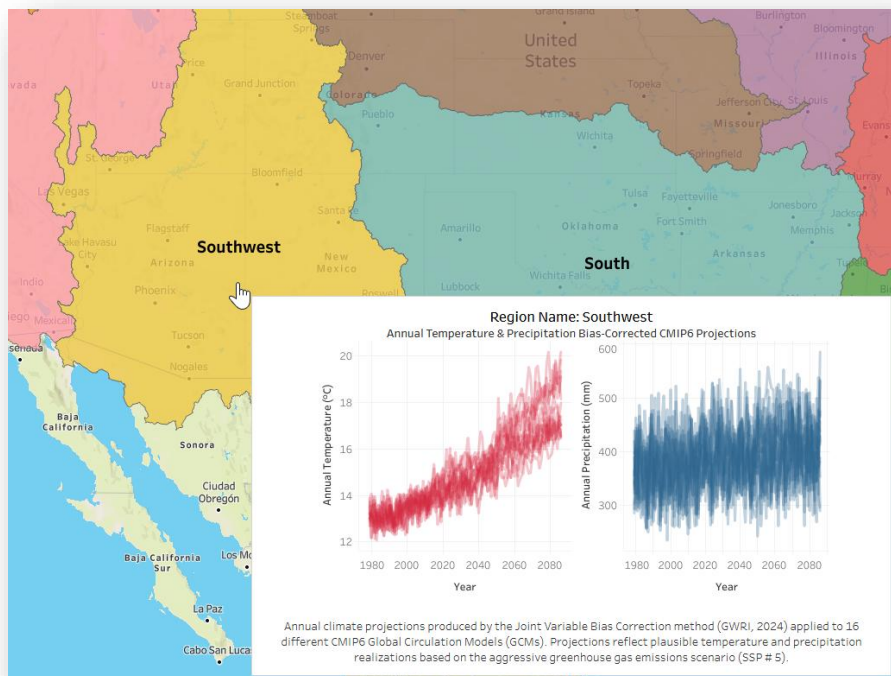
Steamboat Springs
Grand Island
Burlington
Bloomington
United States
Denver
Illinois
vada
Utah
Price
Grand Junction
Colorado
Topeka
Kansas
Jefferson City
St. Louis
Missouri
Evans
Pueblo
Wichita
Springfield
St. George
Bloomfield
Las Vegas
Tulsa
Fayetteville
Murray
Santa Fe
Flagstaff
Amarillo
Fort Smith
Jonesboro
Jackson
Lake Havasu City
Southwest
Oklahoma
Memphis
Arizona
New Mexico
Arkansas
Indio
Wichita Falls
South
Lubbock
Phoenix
Roswell
Tupelo
Mexicali
Tucson
Nogales
Ensenada
Baja California
Sonora
Ciudad Obregón
Baja California Sur
Los Mochis
La Paz
Cabo San Lucas

Region Name: Southwest
Annual Temperature & Precipitation Bias-Corrected CMIP6 Projections

Annual Temperature (°C)
20
18
16
14
12
1980 2000 2020 2040 2060 2080
Year

Annual Precipitation (mm)
600
500
400
300
1980 2000 2020 2040 2060 2080
Year

Annual climate projections produced by the Joint Variable Bias Correction method (GWRI, 2024) applied to 16 different CMIP6 Global Circulation Models (GCMs). Projections reflect plausible temperature and precipitation realizations based on the aggressive greenhouse gas emissions scenario (SSP # 5).